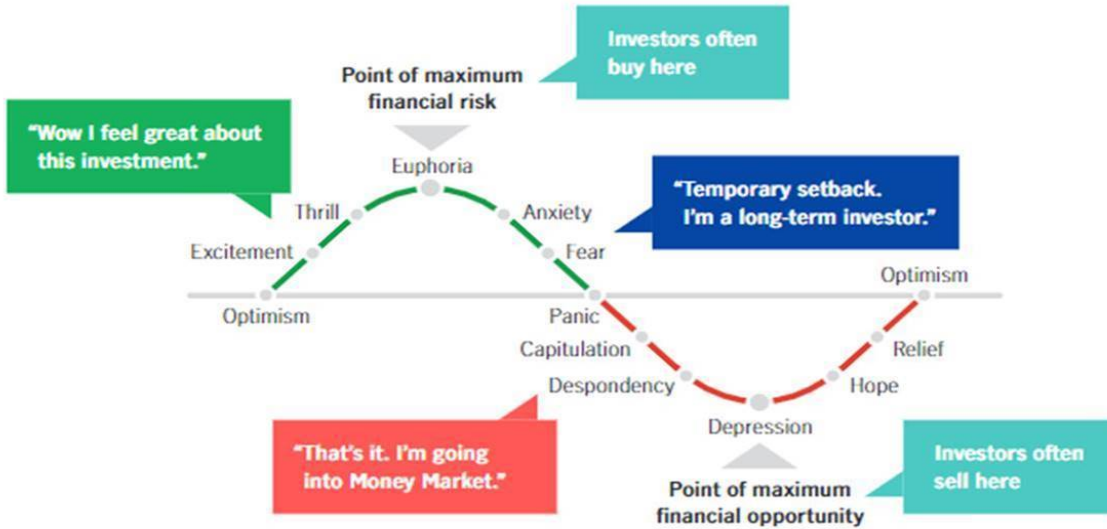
Investors often buy here

Point of maximum financial risk

"Wow I feel great about this investment."

Euphoria

Thrill

Anxiety

"Temporary setback. I'm a long-term investor."

Excitement

Fear

Optimism

Optimism

Panic

Capitulation

Relief

Despondency

Hope

Depression

"That's it. I'm going into Money Market."

Investors often sell here

Point of maximum financial opportunity